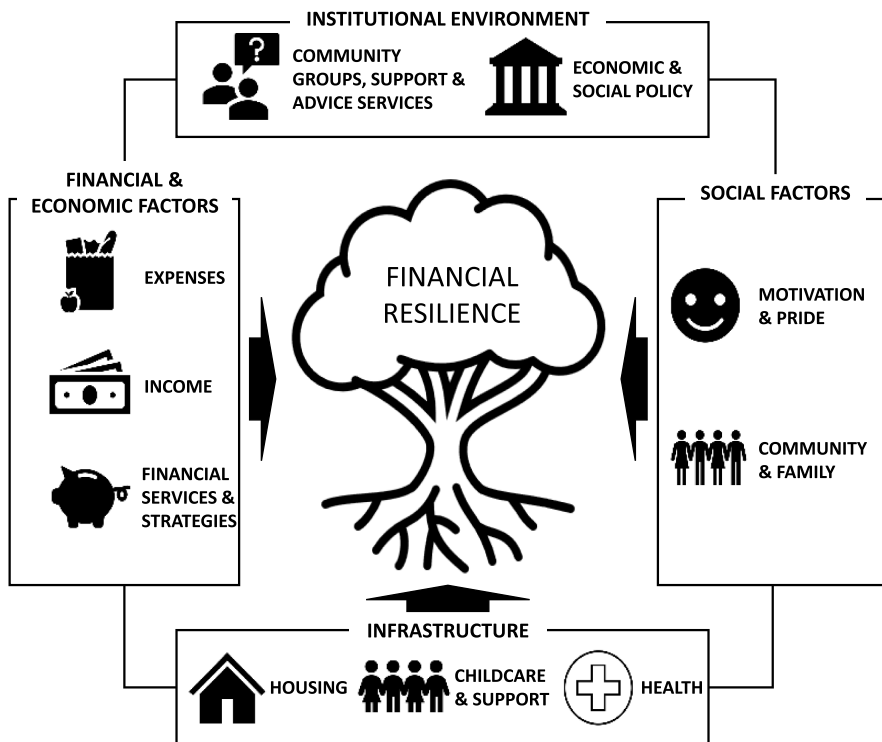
INSTITUTIONAL ENVIRONMENT

COMMUNITY GROUPS, SUPPORT & ADVICE SERVICES

ECONOMIC & SOCIAL POLICY

FINANCIAL & ECONOMIC FACTORS

EXPENSES

INCOME

FINANCIAL SERVICES & STRATEGIES

FINANCIAL RESILIENCE

SOCIAL FACTORS

MOTIVATION & PRIDE

COMMUNITY & FAMILY

INFRASTRUCTURE

HOUSING

CHILDCARE & SUPPORT

HEALTH